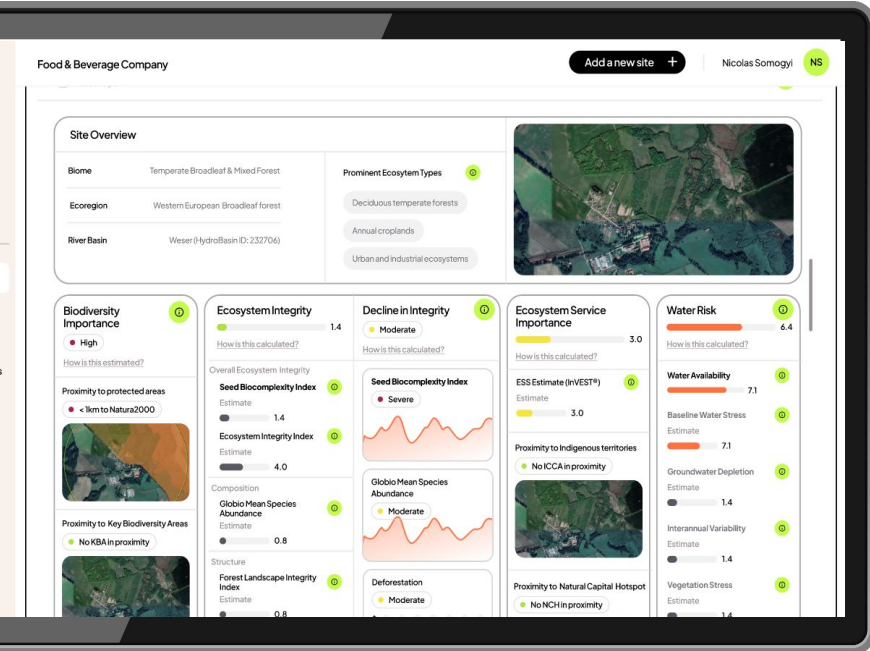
Food & Beverage Company

Add a new site +

Nicolas Somogyi NS

Site Overview

Biome Temperate Broadleaf & Mixed Forest

Ecoregion Western European Broadleaf forest

River Basin Weser (HydroBasin ID: 232706)

Prominent Ecosytem Types

Deciduous temperate forests

Annual croplands

Urban and industrial ecosystems

Biodiversity Importance

High

How is this estimated?

Proximity to protected areas

< 1km to Natura2000

Proximity to Key Biodiversity Areas

No KBA in proximity

Ecosystem Integrity

1.4

How is this calculated?

Overall Ecosystem Integrity

Seed Biocomplexity Index

Estimate

1.4

Ecosystem Integrity Index

Estimate

4.0

Composition

Globio Mean Species Abundance

Estimate

0.8

Structure

Forest Landscape Integrity Index

Estimate

0.8

Decline in Integrity

Moderate

How is this calculated?

Seed Biocomplexity Index

Severe

Globio Mean Species Abundance

Moderate

Deforestation

Moderate

Ecosystem Service Importance

3.0

How is this calculated?

ESS Estimate (InVEST®)

Estimate

3.0

Proximity to Indigenous territories

No ICCA in proximity

Proximity to Natural Capital Hotspot

No NCH in proximity

Water Risk

6.4

How is this calculated?

Water Availability

7.1

Baseline Water Stress

Estimate

7.1

Groundwater Depletion

Estimate

1.4

Interannual Variability

Estimate

1.4

Vegetation Stress

Estimate

1.4